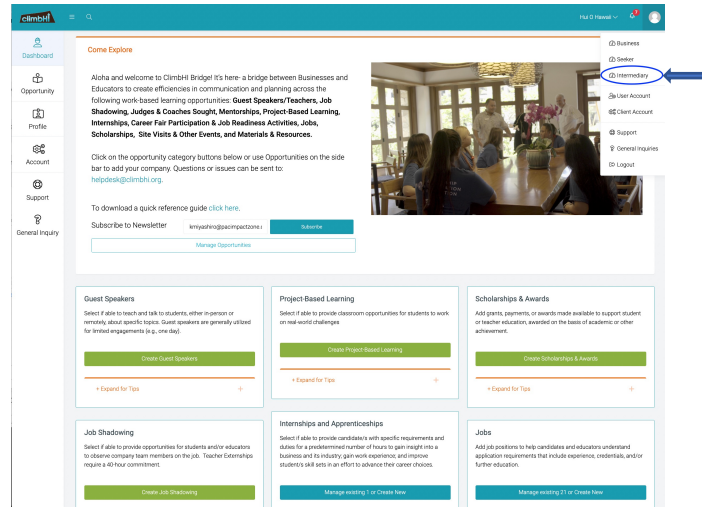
climbHI

Hui O Hawaii

Dashboard

Opportunity

Profile

Account

Support

General Inquiry

Come Explore

Aloha and welcome to ClimbHI Bridge! It's here- a bridge between Businesses and Educators to create efficiencies in communication and planning across the following work-based learning opportunities: **Guest Speakers/Teachers, Job Shadowing, Judges & Coaches Sought, Mentorships, Project-Based Learning, Internships, Career Fair Participation & Job Readiness Activities, Jobs, Scholarships, Site Visits & Other Events, and Materials & Resources.**

Click on the opportunity category buttons below or use Opportunities on the side bar to add your company. Questions or issues can be sent to: helpdesk@climbhi.org.

To download a quick reference guide click here.

Subscribe to Newsletter kmiyashiro@pacimpactzone.c Subscribe

Manage Opportunities

Business
Seeker
Intermediary
User Account
Client Account
Support
General Inquiries
Logout

Guest Speakers

Select if able to teach and talk to students, either in-person or remotely, about specific topics. Guest speakers are generally utilized for limited engagements (e.g., one day).

Create Guest Speakers

+ Expand for Tips +

Project-Based Learning

Select if able to provide classroom opportunities for students to work on real-world challenges

Create Project-Based Learning

+ Expand for Tips +

Scholarships & Awards

Add grants, payments, or awards made available to support student or teacher education, awarded on the basis of academic or other achievement.

Create Scholarships & Awards

+ Expand for Tips +

Job Shadowing

Select if able to provide opportunities for students and/or educators to observe company team members on the job. Teacher Externships require a 40-hour commitment.

Create Job Shadowing

Internships and Apprenticeships

Select if able to provide candidate/s with specific requirements and duties for a predetermined number of hours to gain insight into a business and its industry, gain work experience, and improve student/s skill sets in an effort to advance their career choices.

Manage existing 1 or Create New

Jobs

Add job positions to help candidates and educators understand application requirements that include experience, credentials, and/or further education.

Manage existing 21 or Create New